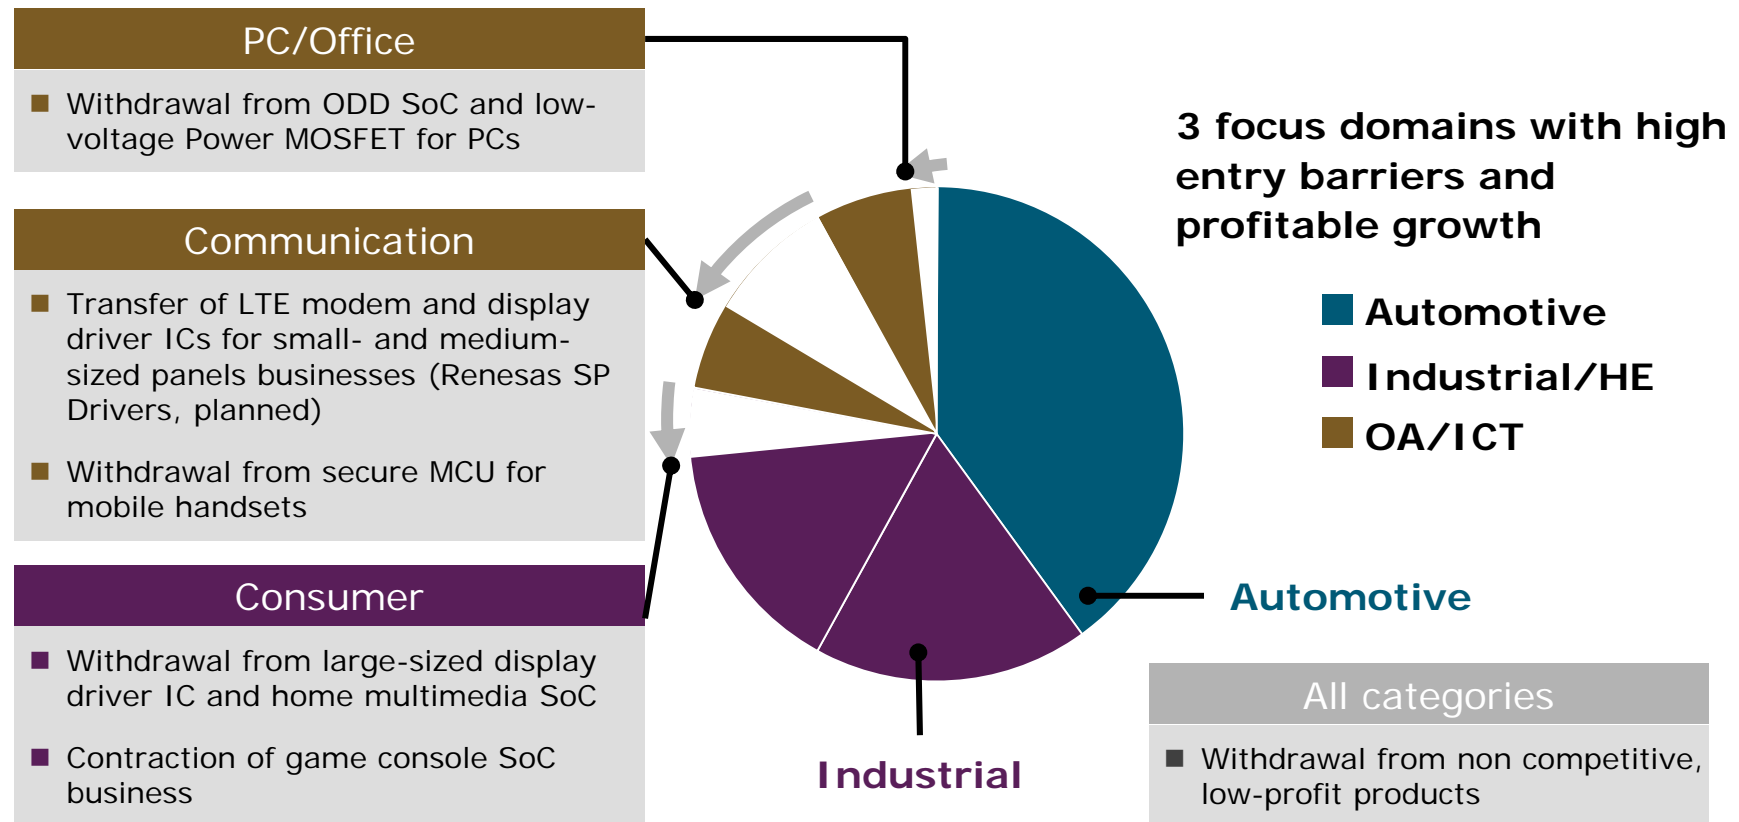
PC/Office

Withdrawal from ODD SoC and low-voltage Power MOSFET for PCs

Communication

Transfer of LTE modem and display driver ICs for small- and medium-sized panels businesses (Renesas SP Drivers, planned)

Withdrawal from secure MCU for mobile handsets

Consumer

Withdrawal from large-sized display driver IC and home multimedia SoC

Contraction of game console SoC business

3 focus domains with high entry barriers and profitable growth

Automotive

Industrial/HE

OA/ICT

Automotive

Industrial

All categories

Withdrawal from non competitive, low-profit products